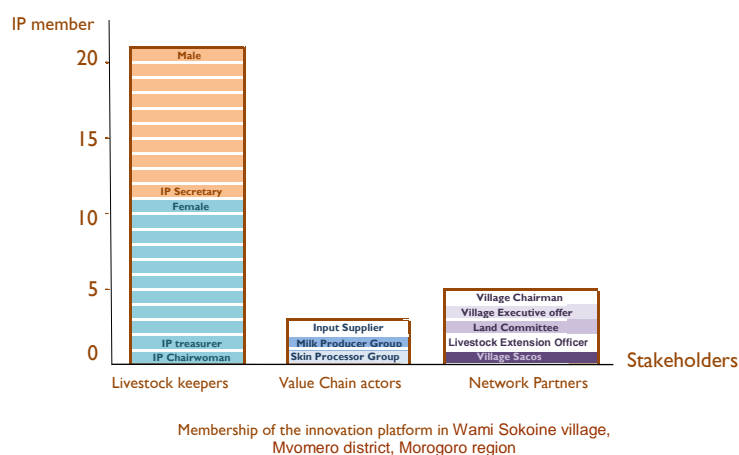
IP member

20
15
10
5
0

Male
IP Secretary
Female
IP treasurer
IP Chairwoman

Input Supplier
Milk Producer Group
Skin Processor Group

Village Chairman
Village Executive offer
Land Committee
Livestock Extension Officer
Village Sacos

Stakeholders

Livestock keepers
Value Chain actors
Network Partners

Membership of the innovation platform in Wami Sokoine village, Mvomero district, Morogoro region